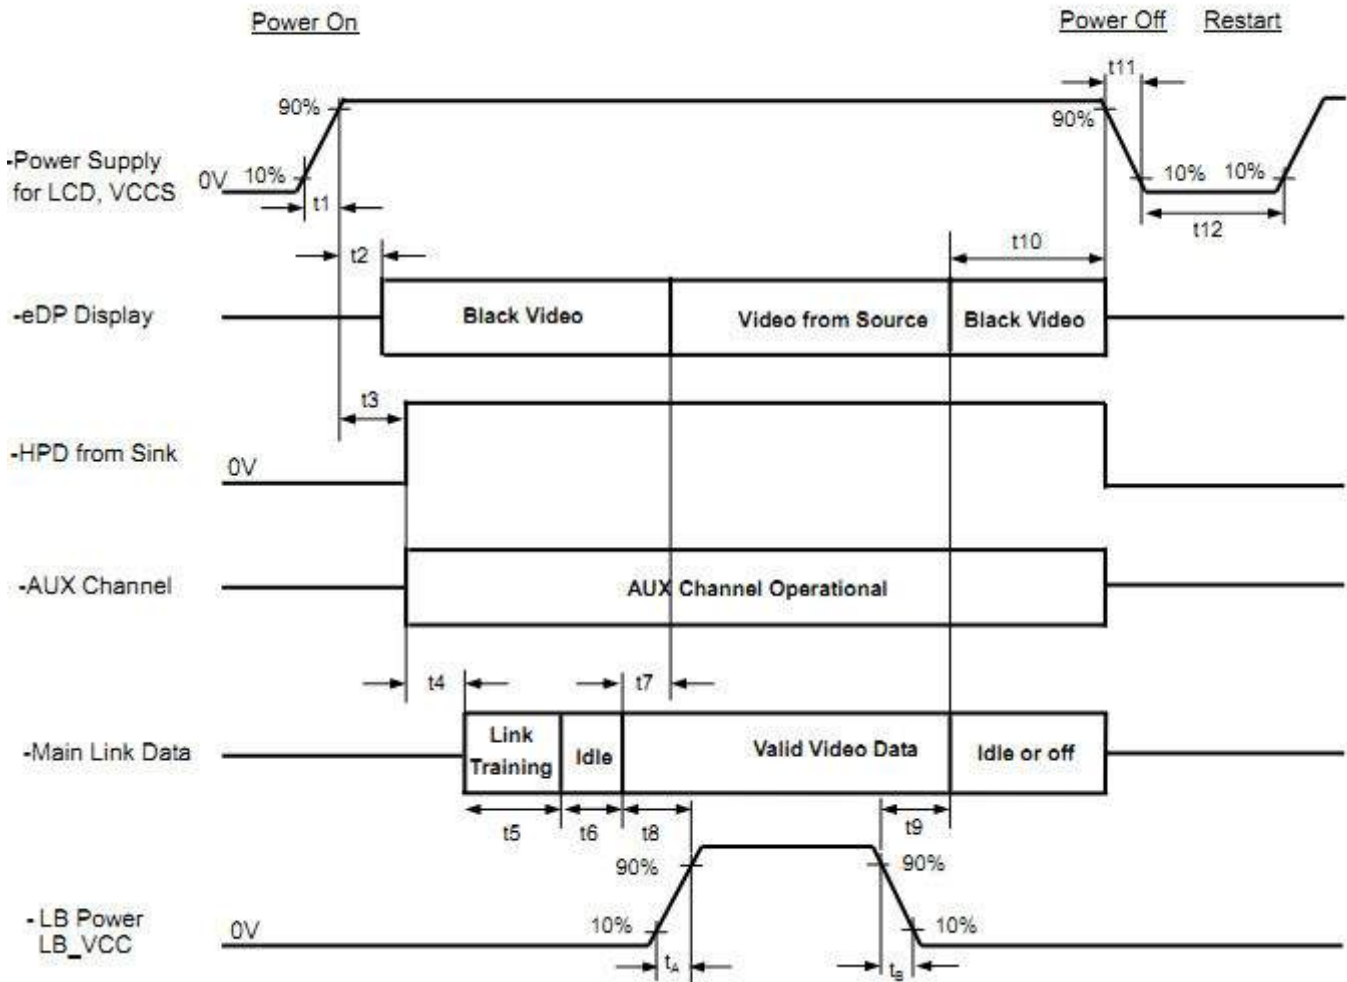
Power On
Power Off
Restart

t11
90%
90%
-Power Supply for LCD, VCCS
0V
10%
t1
10%
10%
t12
t2
t10

-eDP Display
Black Video
Video from Source
Black Video

t3
-HPD from Sink
0V

-AUX Channel
AUX Channel Operational

t4
t7
-Main Link Data
Link Training
Idle
Valid Video Data
Idle or off
t5
t6
t8
t9
90%
90%
-LB Power LB_VCC
0V
10%
10%
$t_A$
$t_B$